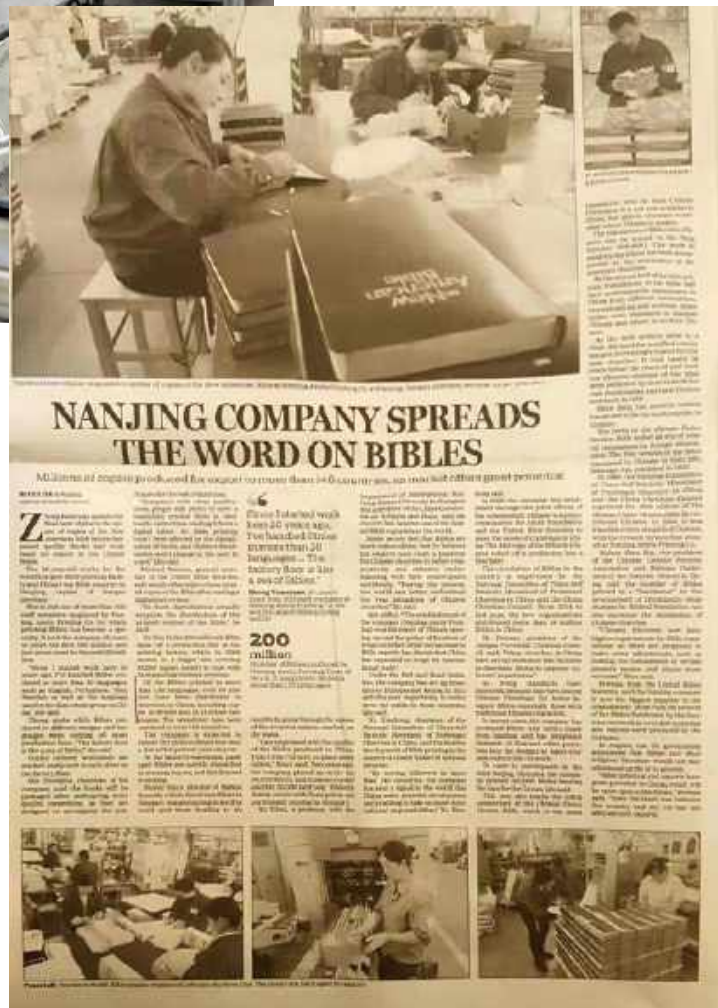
NANJING COMPANY SPREADS THE WORD ON BIBLES

Millions of copies produced for export to more than 140 countries, as market offers great potential

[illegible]

"Since I started work here 20 years ago, I've handled Bibles in more than 20 languages ... The factory floor is like a sea of Bibles."

200 million

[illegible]

Modern American Bible

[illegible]